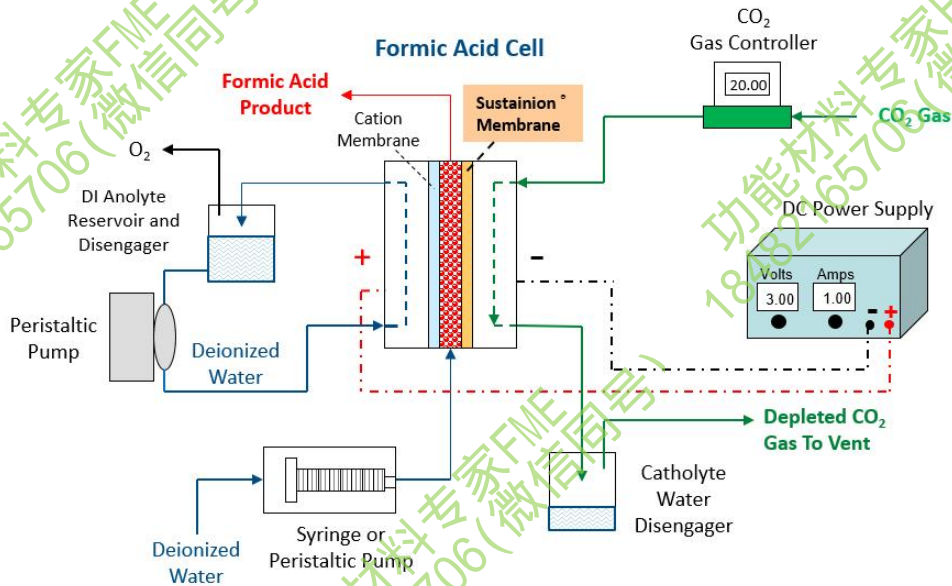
Formic Acid Cell

Formic Acid Product

Cation Membrane

Sustainion° Membrane

$CO_2$ Gas Controller

20.00

$CO_2$ Gas

$O_2$

DI Anolyte Reservoir and Disengager

+

-

DC Power Supply

Volts 3.00

Amps 1.00

- +

Peristaltic Pump

Deionized Water

Depleted $CO_2$ Gas To Vent

Catholyte Water Disengager

Syringe or Peristaltic Pump

Deionized Water

材料专家FME 15706(微信同号)

功能材料专家 18482165706(微信同号)

材料专家FME 15706(微信同号)